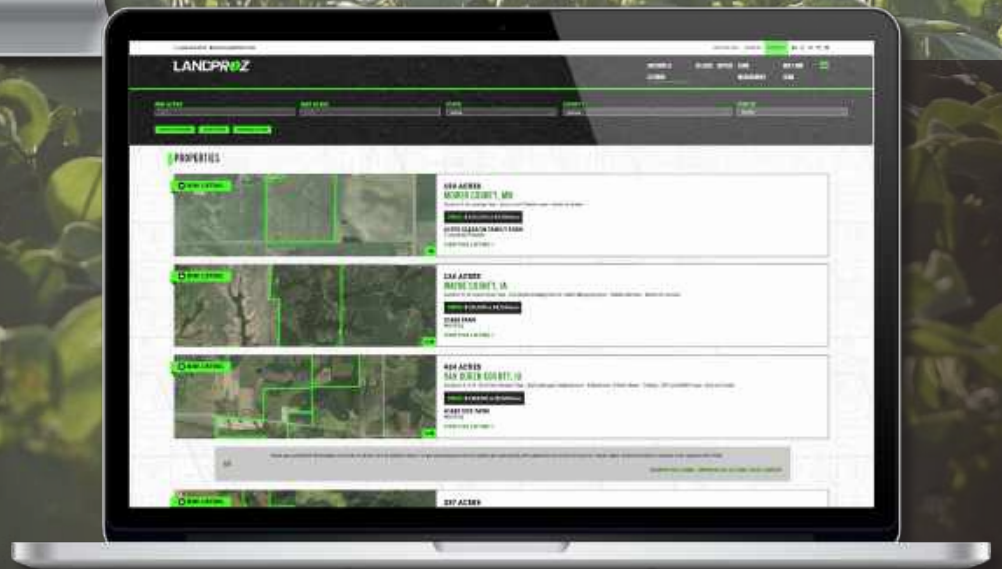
LANDPROZ

PROPERTIES

NEW LISTING

AUCTION

ACRES
MONROE COUNTY, MO

VIEW FULL LISTING

NEW LISTING

ACRES
WAYNE COUNTY, IA

VIEW FULL LISTING

NEW LISTING

424 ACRES
VAN BUREN COUNTY, IA

VIEW FULL LISTING

NEW LISTING

297 ACRES